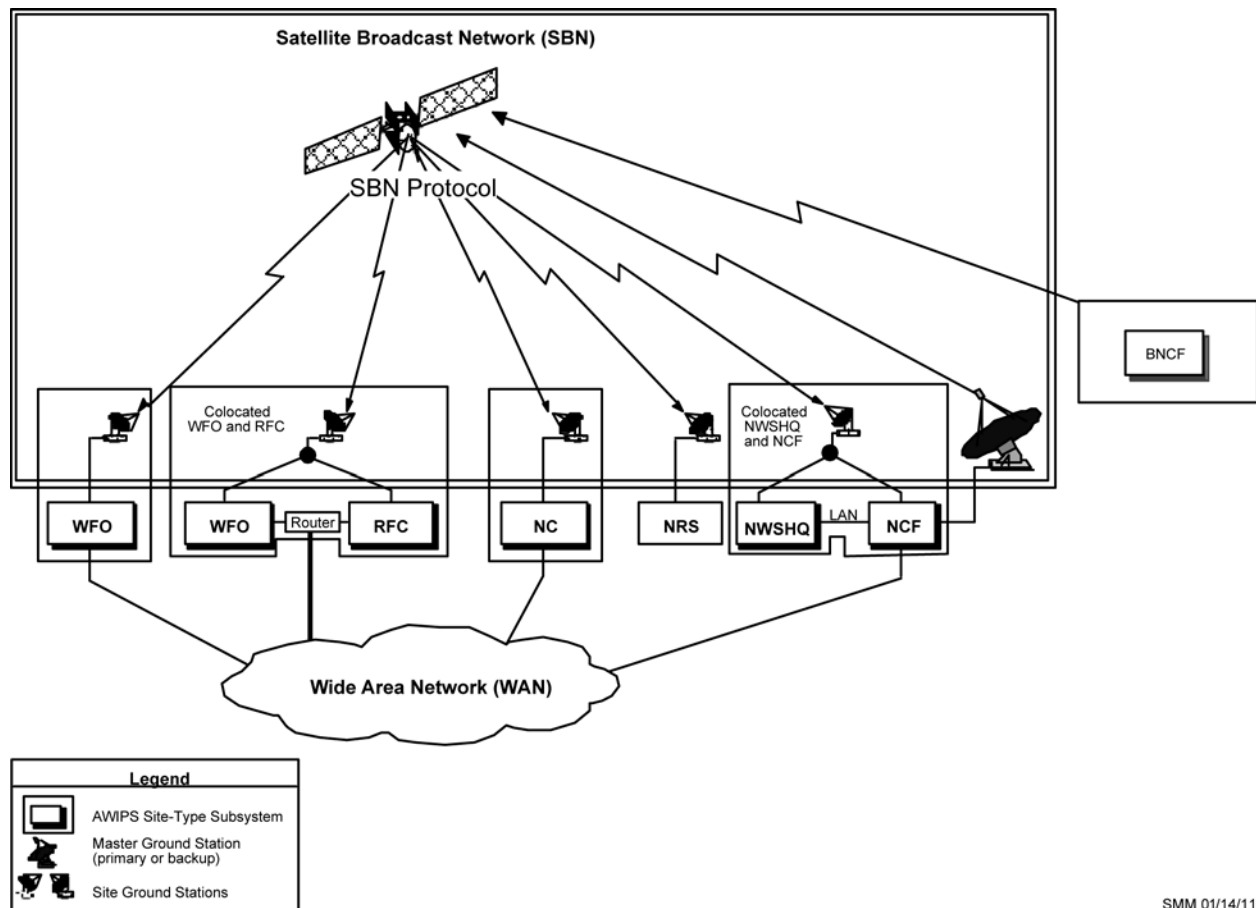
Satellite Broadcast Network (SBN)

SBN Protocol

BNCF

Colocated WFO and RFC

Colocated NWSHQ and NCF

WFO

WFO

Router

RFC

NC

NRS

NWSHQ

LAN

NCF

Wide Area Network (WAN)

Legend

AWIPS Site-Type Subsystem

Master Ground Station (primary or backup)

Site Ground Stations

SMM 01/14/11